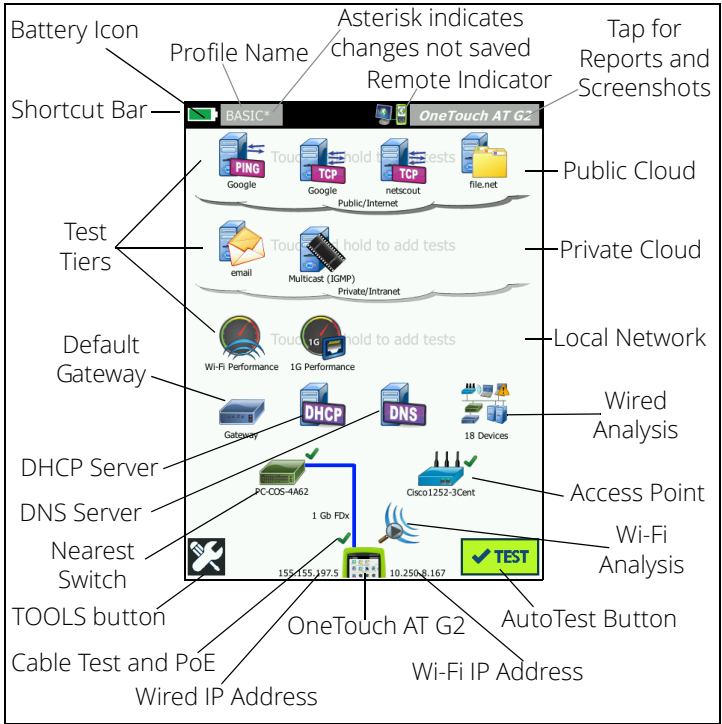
Battery Icon

Profile Name

Asterisk indicates changes not saved

Tap for Reports and Screenshots

Remote Indicator

Shortcut Bar

BASIC*

OneTouch AT G2

PING
Google

TCP
Google

TCP
netscout

file.net

Touch and hold to add tests

Public/Internet

Public Cloud

Test Tiers

email

Multicast (IGMP)

Touch and hold to add tests

Private/Intranet

Private Cloud

Default Gateway

Wi-Fi Performance

1G
1G Performance

Touch and hold to add tests

Local Network

Gateway

DHCP

DNS

18 Devices

Wired Analysis

DHCP Server

DNS Server

PC-COS-4A62

Cisco1252-3Cent

Access Point

Nearest Switch

1 Gb FDx

Wi-Fi Analysis

155.155.197.5

10.250.8.167

TEST

TOOLS button

OneTouch AT G2

AutoTest Button

Cable Test and PoE

Wi-Fi IP Address

Wired IP Address